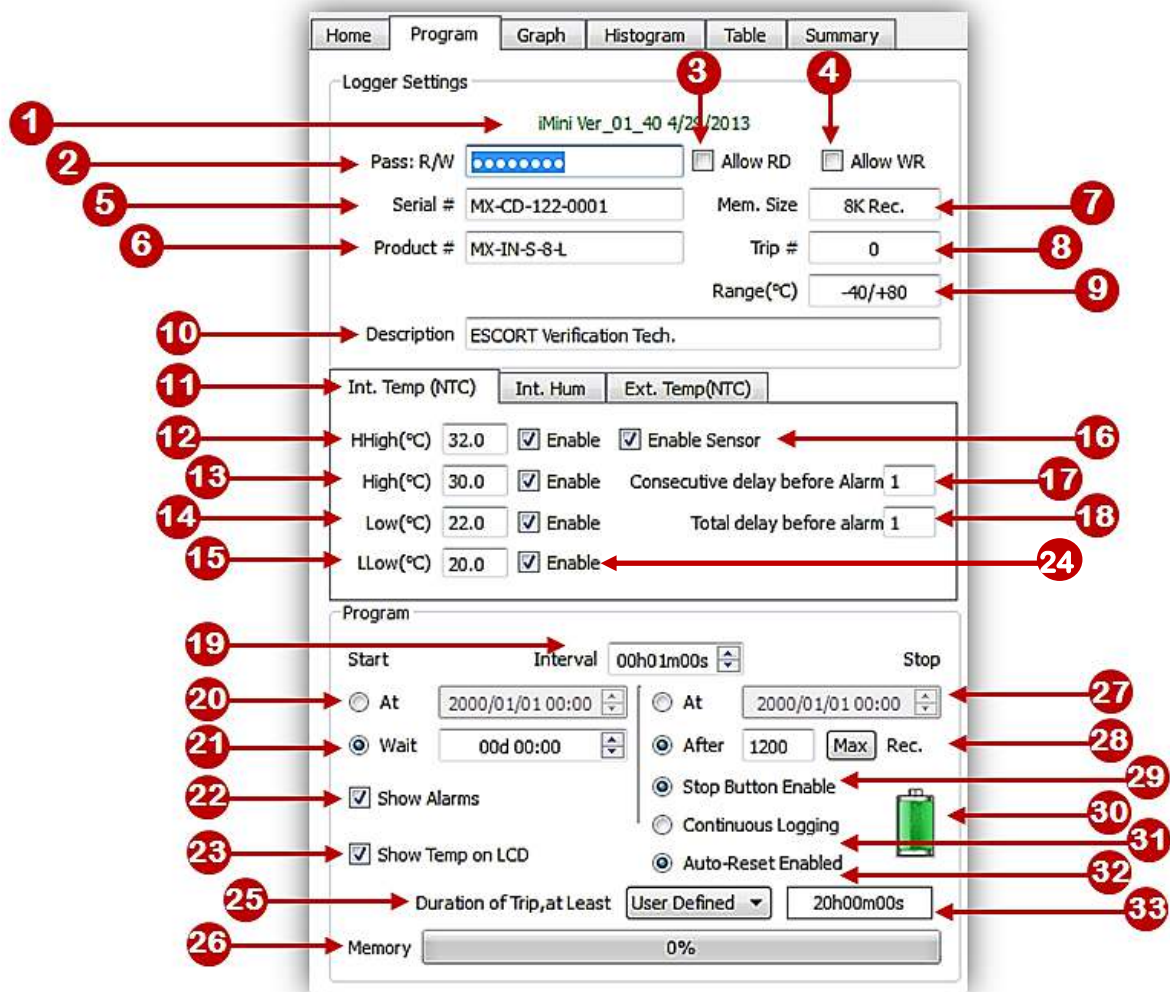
Home Program Graph Histogram Table Summary

Logger Settings

1 iMini Ver_01_40 4/29/2013

2 Pass: R/W ●●●●●●●● 3 Allow RD 4 Allow WR

5 Serial # MX-CD-122-0001 Mem. Size 8K Rec. 7

6 Product # MX-IN-S-8-L Trip # 0 8

Range(°C) -40/+80 9

10 Description ESCORT Verification Tech.

11 Int. Temp (NTC) Int. Hum Ext. Temp(NTC)

12 HHigh(°C) 32.0 Enable Enable Sensor 16

13 High(°C) 30.0 Enable Consecutive delay before Alarm 1 17

14 Low(°C) 22.0 Enable Total delay before alarm 1 18

15 LLow(°C) 20.0 Enable 24

Program

19 Interval 00h01m00s

Start Stop

20 At 2000/01/01 00:00 At 2000/01/01 00:00 27

21 Wait 00d 00:00 After 1200 Max Rec. 28

Stop Button Enable 29

22 Show Alarms 30

Continuous Logging 31

23 Show Temp on LCD Auto-Reset Enabled 32

25 Duration of Trip,at Least User Defined 20h00m00s 33

26 Memory 0%